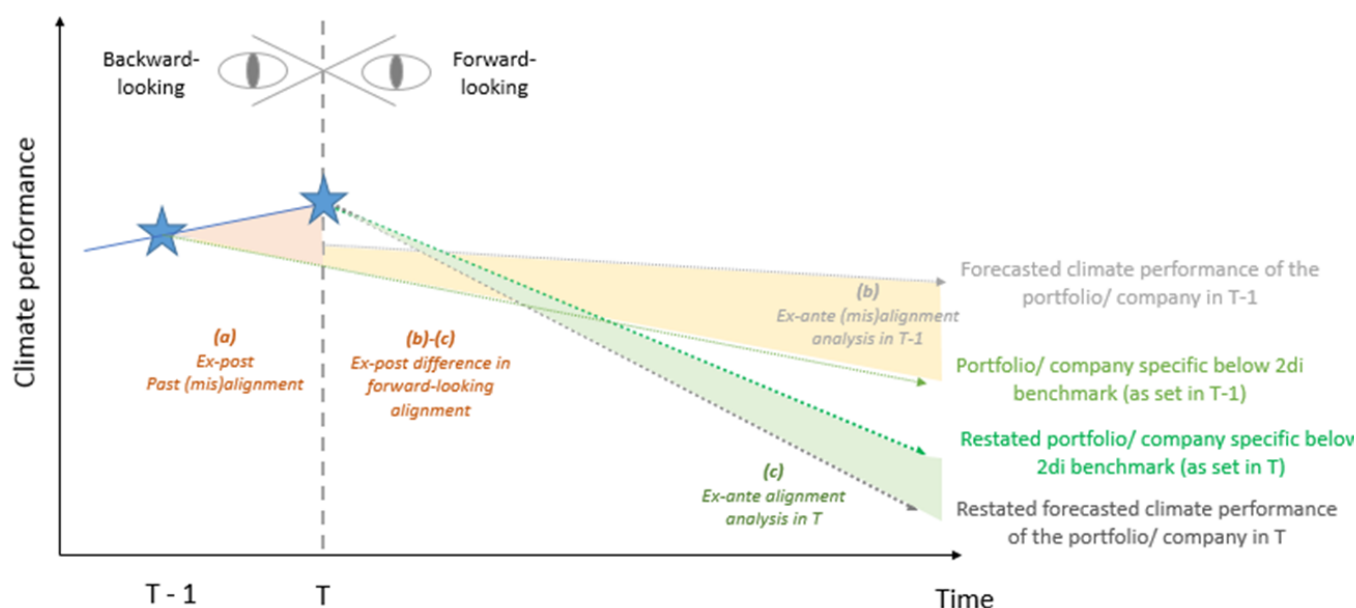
Backward-looking

Forward-looking

Climate performance

(a)
Ex-post
Past (mis)alignment

(b)-(c)
Ex-post difference in forward-looking alignment

(b)
Ex-ante (mis)alignment analysis in T-1

Forecasted climate performance of the portfolio/ company in T-1

Portfolio/ company specific below 2di benchmark (as set in T-1)

Restated portfolio/ company specific below 2di benchmark (as set in T)

(c)
Ex-ante alignment analysis in T

Restated forecasted climate performance of the portfolio/ company in T

T - 1

T

Time